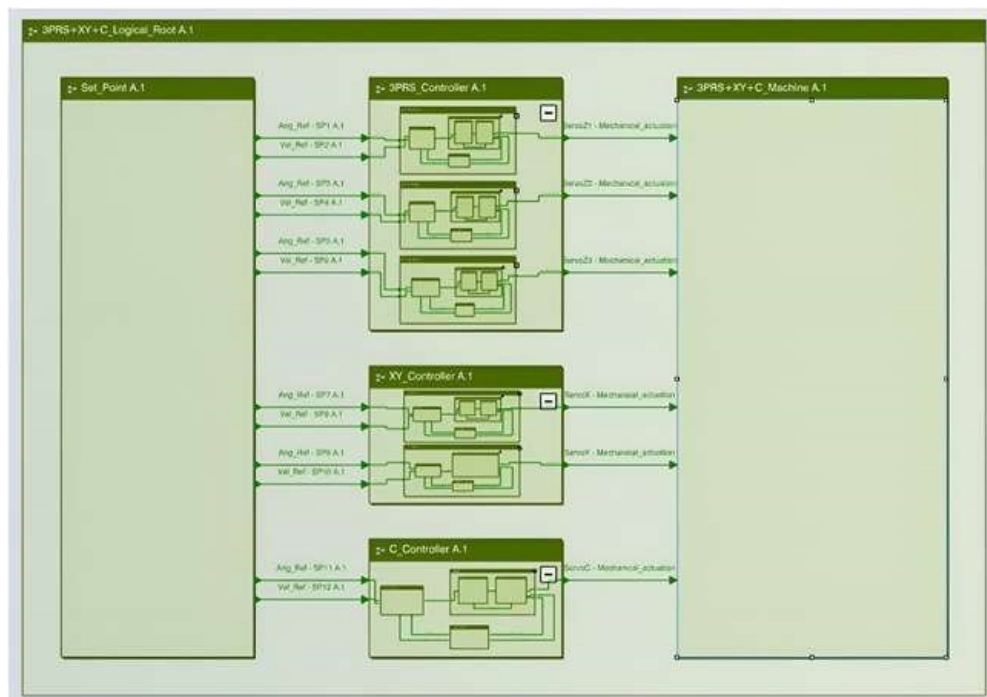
3PRS+XY+C_Logical_Root A.1

Set_Point A.1

3PRS_Controller A.1

3PRS+XY+C_Machine A.1

Ang_Ref - SP1 A.1
Vel_Ref - SP2 A.1
Ang_Ref - SP3 A.1
Vel_Ref - SP4 A.1
Ang_Ref - SP5 A.1
Vel_Ref - SP6 A.1

ServoZ1 - Mechanical_actuation
ServoZ2 - Mechanical_actuation
ServoZ3 - Mechanical_actuation

XY_Controller A.1

Ang_Ref - SP7 A.1
Vel_Ref - SP8 A.1
Ang_Ref - SP9 A.1
Vel_Ref - SP10 A.1

ServoX - Mechanical_actuation
ServoY - Mechanical_actuation

C_Controller A.1

Ang_Ref - SP11 A.1
Vel_Ref - SP12 A.1

ServoC - Mechanical_actuation